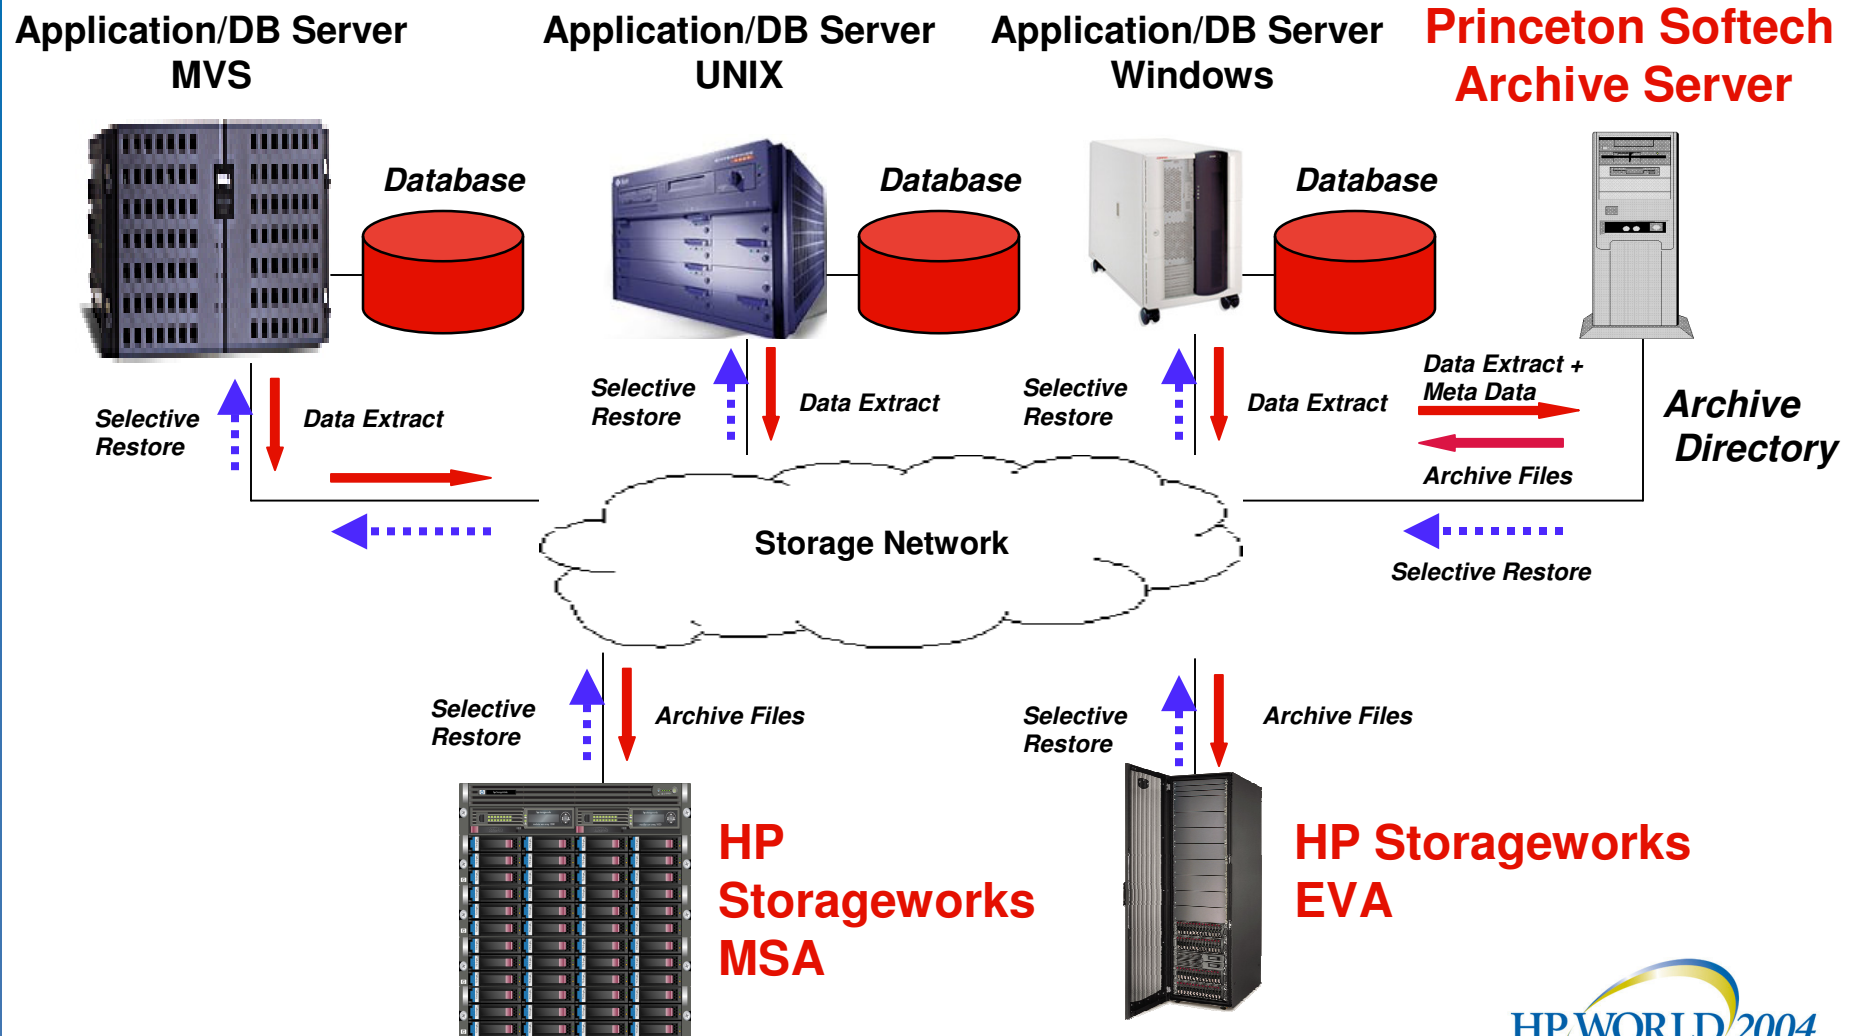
Application/DB Server
MVS

Application/DB Server
UNIX

Application/DB Server
Windows

Princeton Softech
Archive Server

Database

Database

Database

Selective Restore

Data Extract

Selective Restore

Data Extract

Selective Restore

Data Extract

Data Extract + Meta Data

Archive Files

Archive Directory

Storage Network

Selective Restore

Selective Restore

Archive Files

Selective Restore

Archive Files

HP Storageworks MSA

HP Storageworks EVA

HP WORLD 2004